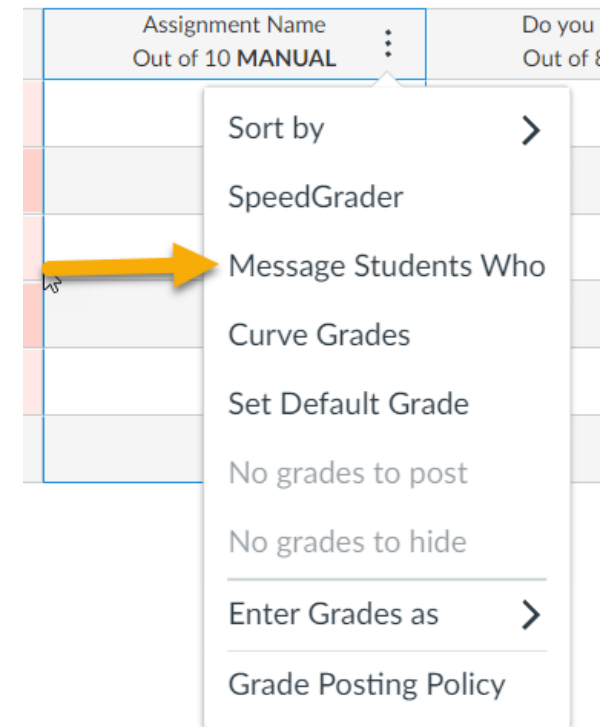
Assignment Name
Out of 10 MANUAL

Do you
Out of 8

Sort by

SpeedGrader

Message Students Who

Curve Grades

Set Default Grade

No grades to post

No grades to hide

Enter Grades as

Grade Posting Policy